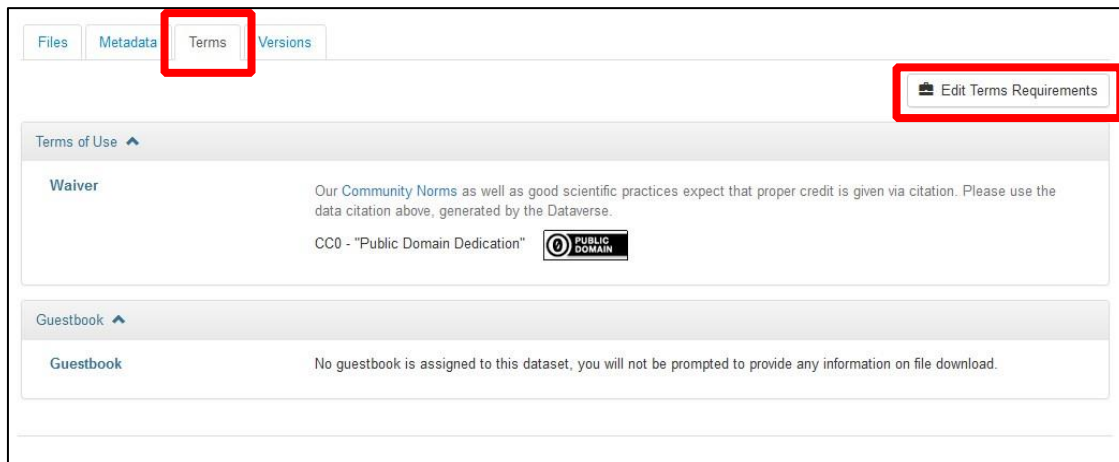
Files Metadata Terms Versions

Edit Terms Requirements

Terms of Use

Waiver

Our Community Norms as well as good scientific practices expect that proper credit is given via citation. Please use the data citation above, generated by the Dataverse.

CC0 - "Public Domain Dedication" PUBLIC DOMAIN

Guestbook

Guestbook

No guestbook is assigned to this dataset, you will not be prompted to provide any information on file download.